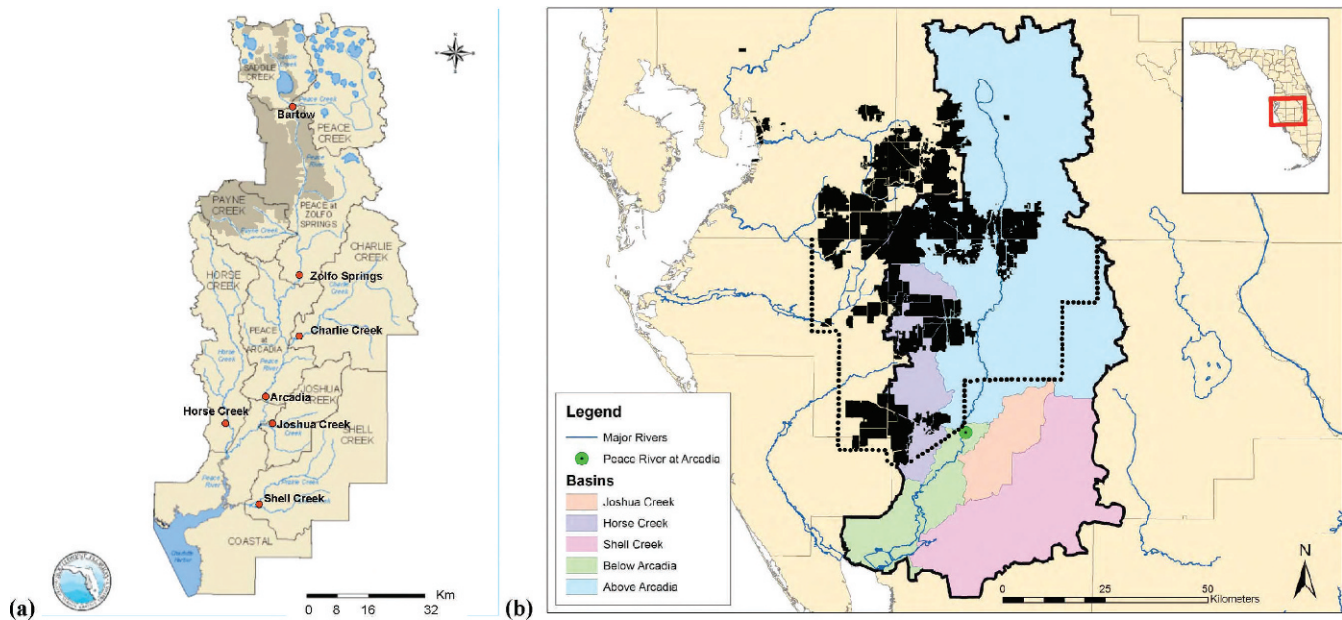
SADDLE CREEK

Bartow

PEACE CREEK

PAYNE CREEK

PEACE at ZOLFO SPRINGS

CHARLIE CREEK

HORSE CREEK

Zolfo Springs

PEACE ARCADIA

Charlie Creek

JOSHUA CREEK

Arcadia

Horse Creek

Joshua Creek

SHELL CREEK

Shell Creek

COASTAL

Km

0 8 16 32

(a)

(b)

Legend

Major Rivers

Peace River at Arcadia

Basins

Joshua Creek

Horse Creek

Shell Creek

Below Arcadia

Above Arcadia

0 25 50 Kilometers

N